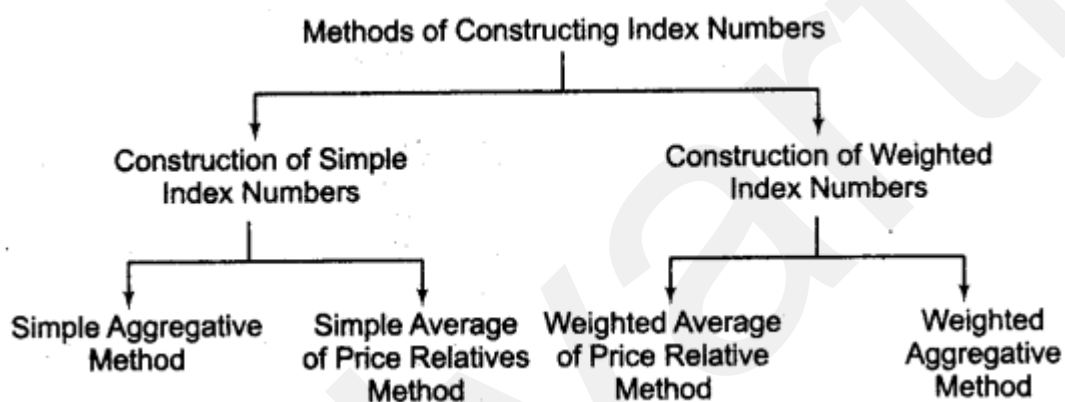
Methods of Constructing Index Numbers

Construction of Simple Index Numbers

Construction of Weighted Index Numbers

Simple Aggregative Method

Simple Average of Price Relatives Method

Weighted Average of Price Relative Method

Weighted Aggregative Method